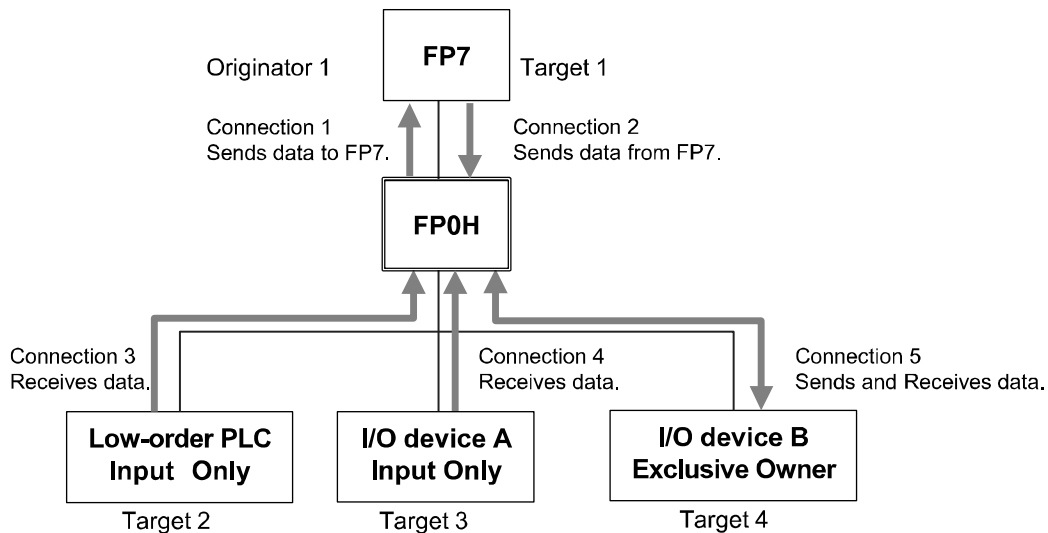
Originator 1

FP7

Target 1

Connection 1
Sends data to FP7.

Connection 2
Sends data from FP7.

FP0H

Connection 3
Receives data.

Connection 4
Receives data.

Connection 5
Sends and Receives data.

Low-order PLC
Input Only

I/O device A
Input Only

I/O device B
Exclusive Owner

Target 2

Target 3

Target 4